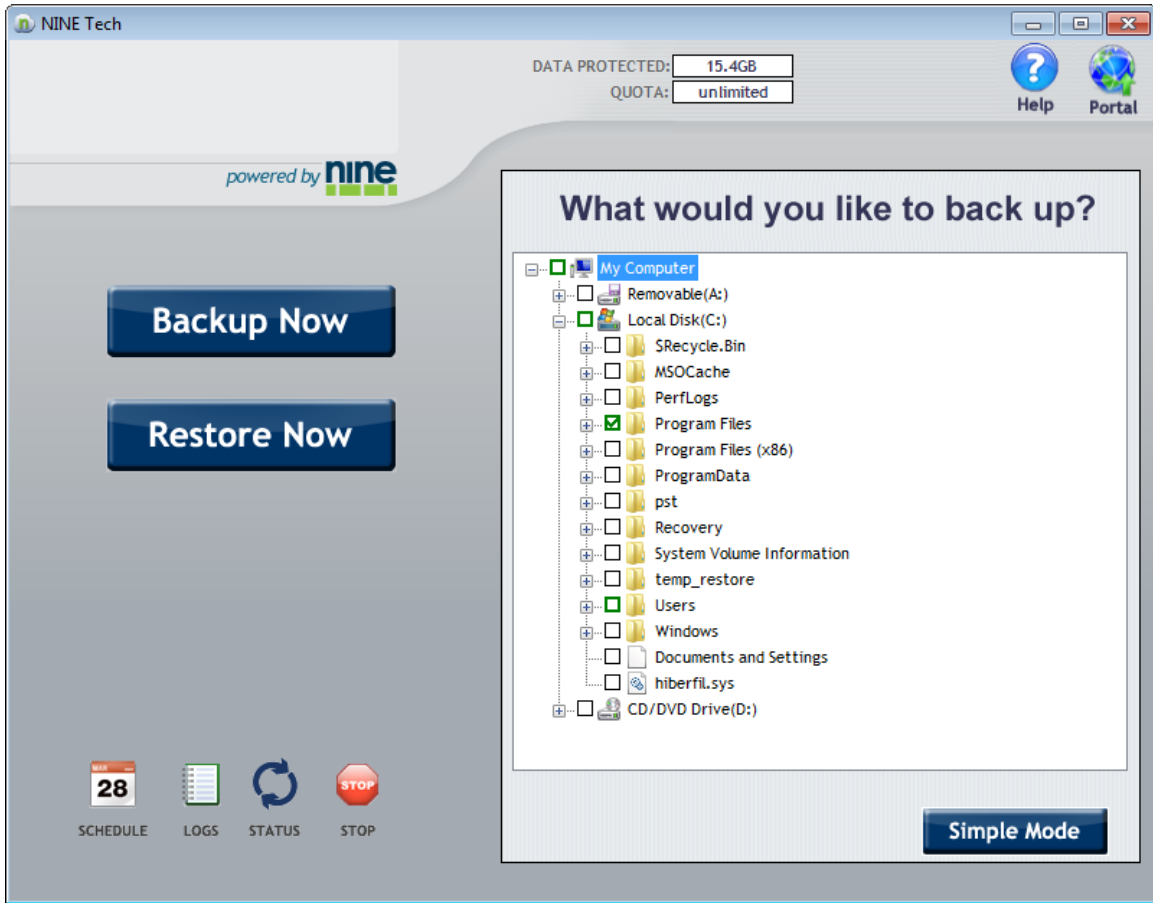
NINE Tech

DATA PROTECTED: 15.4GB
QUOTA: unlimited

Help
Portal

powered by nine

Backup Now

Restore Now

What would you like to back up?

My Computer
Removable(A:)
Local Disk(C:)
$Recycle.Bin
MSOCache
PerfLogs
Program Files
Program Files (x86)
ProgramData
pst
Recovery
System Volume Information
temp_restore
Users
Windows
Documents and Settings
hiberfil.sys
CD/DVD Drive(D:)

MAR
28
SCHEDULE
LOGS
STATUS
STOP
STOP

Simple Mode